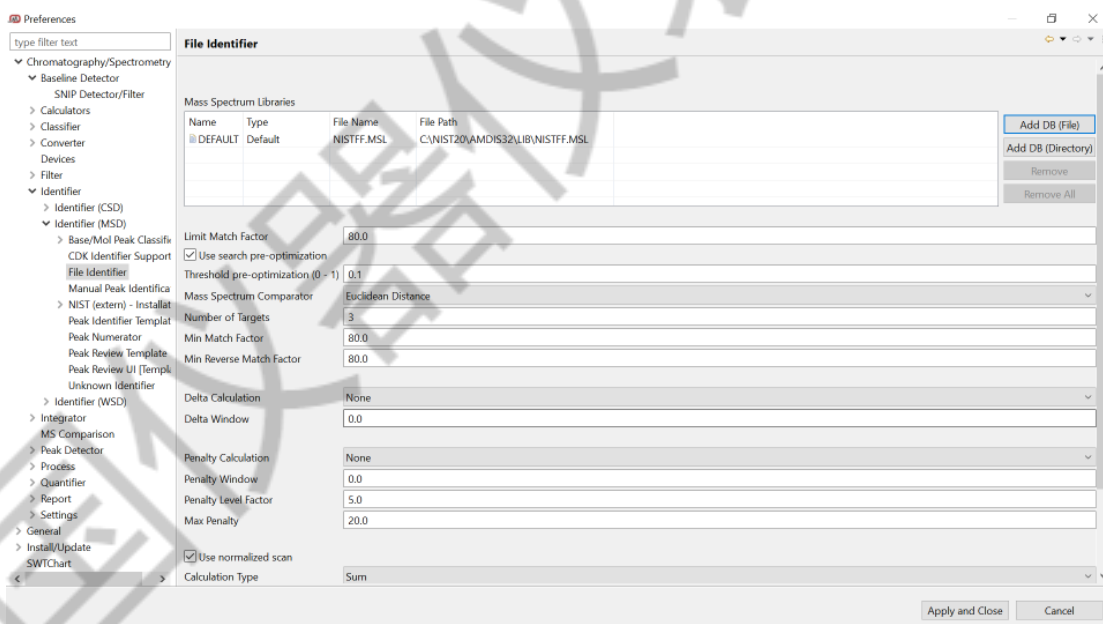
Preferences

type filter text

Chromatography/Spectrometry
Baseline Detector
SNIP Detector/Filter
Calculators
Classifier
Converter
Devices
Filter
Identifier
Identifier (CSD)
Identifier (MSD)
Base/Mol Peak Classifie
CDK Identifier Support
File Identifier
Manual Peak Identifica
NIST (extern) - Installat
Peak Identifier Templat
Peak Numerator
Peak Review Template
Peak Review UI [Templa
Unknown Identifier
Identifier (WSD)
Integrator
MS Comparison
Peak Detector
Process
Quantifier
Report
Settings
General
Install/Update
SWTChart

File Identifier

Mass Spectrum Libraries

| Name | Type | File Name | File Path |
|---|---|---|---|
| DEFAULT | Default | NISTFF.MSL | C:\NIST20\AMDIS32\LIB\NISTFF.MSL |

Add DB (File)
Add DB (Directory)
Remove
Remove All

Limit Match Factor 80.0
Use search pre-optimization
Threshold pre-optimization (0 - 1) 0.1
Mass Spectrum Comparator Euclidean Distance
Number of Targets 3
Min Match Factor 80.0
Min Reverse Match Factor 80.0

Delta Calculation None
Delta Window 0.0

Penalty Calculation None
Penalty Window 0.0
Penalty Level Factor 5.0
Max Penalty 20.0

Use normalized scan
Calculation Type Sum

Apply and Close
Cancel